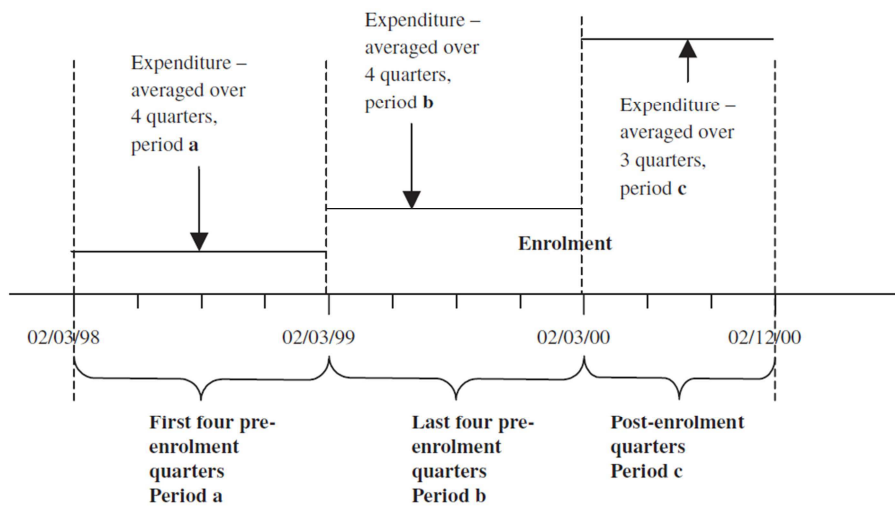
Expenditure – averaged over 4 quarters, period **a**

Expenditure – averaged over 4 quarters, period **b**

Expenditure – averaged over 3 quarters, period **c**

**Enrolment**

02/03/98

02/03/99

02/03/00

02/12/00

**First four pre-enrolment quarters Period a**

**Last four pre-enrolment quarters Period b**

**Post-enrolment quarters Period c**